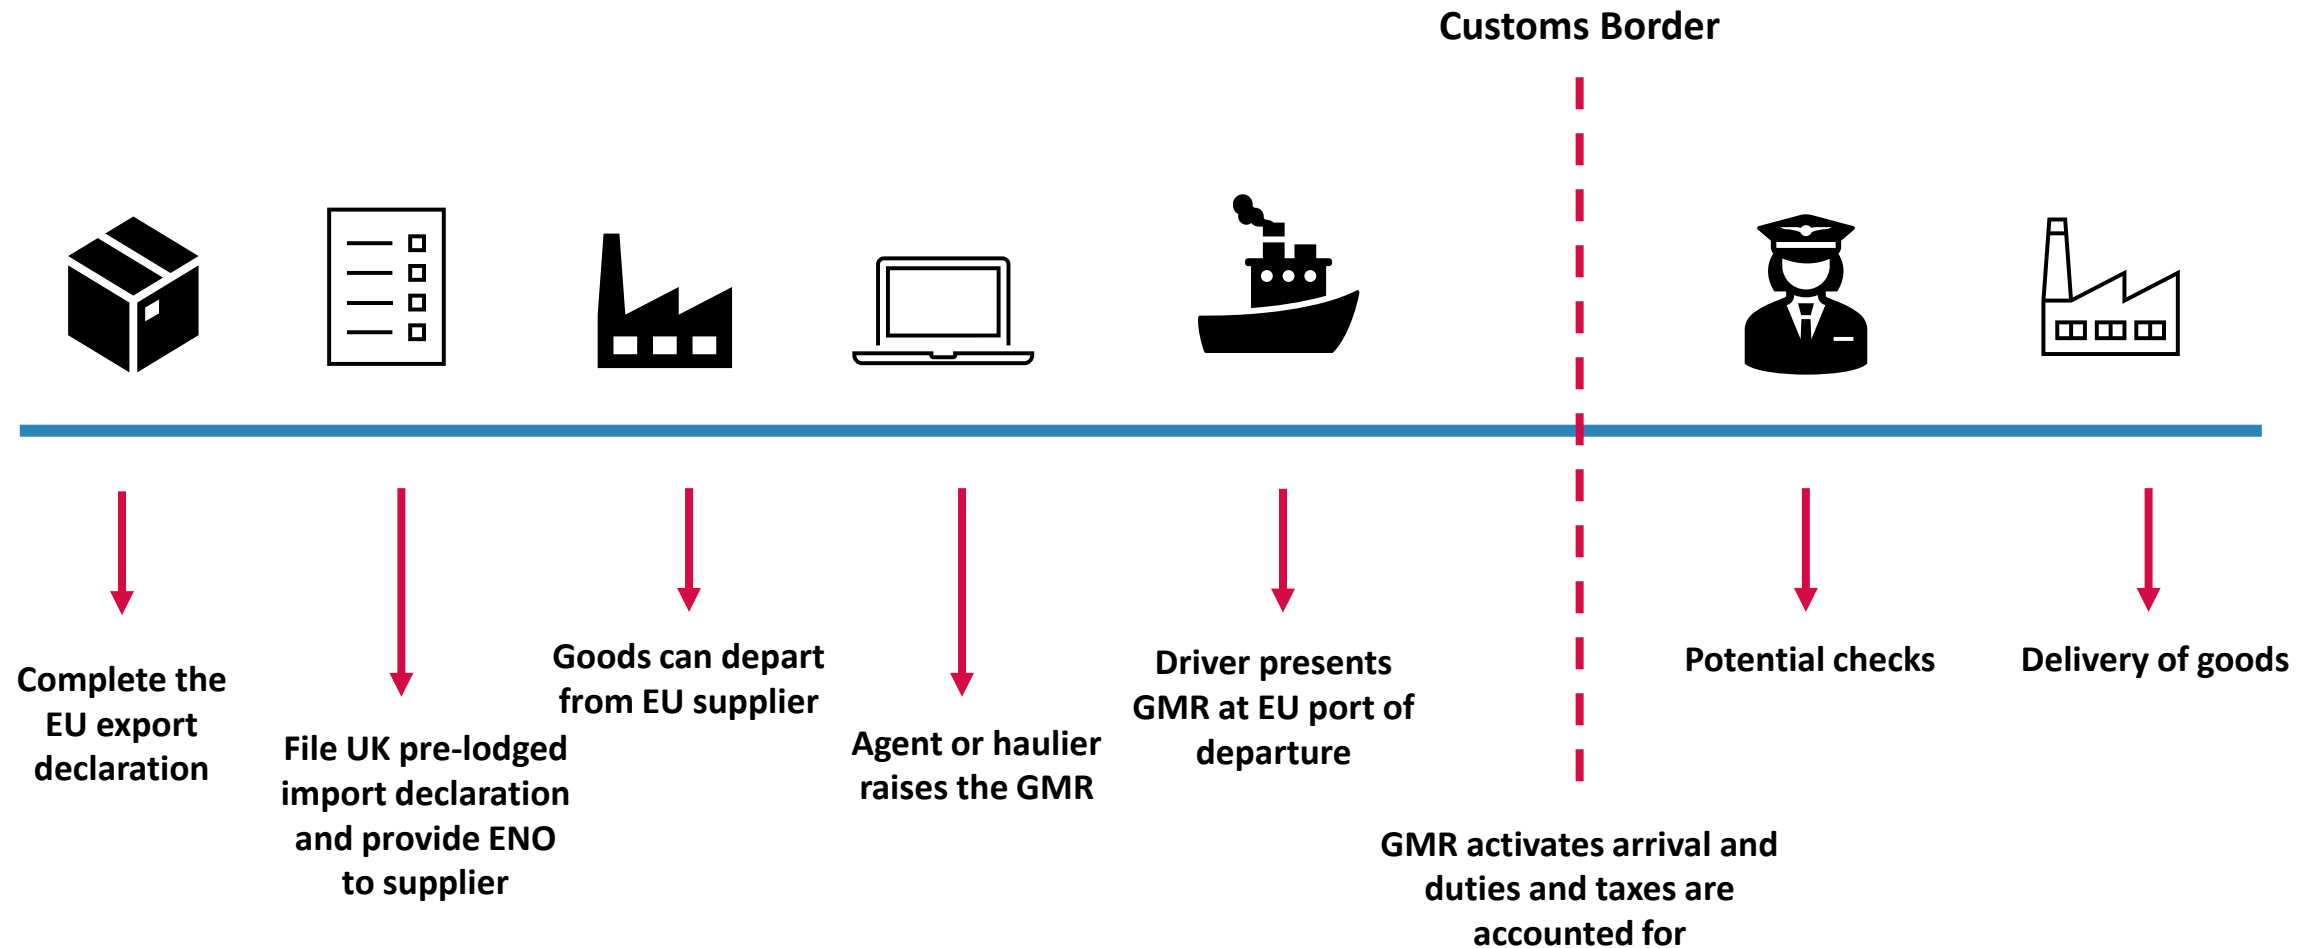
Customs Border

Complete the EU export declaration

File UK pre-lodged import declaration and provide ENO to supplier

Goods can depart from EU supplier

Agent or haulier raises the GMR

Driver presents GMR at EU port of departure

GMR activates arrival and duties and taxes are accounted for

Potential checks

Delivery of goods